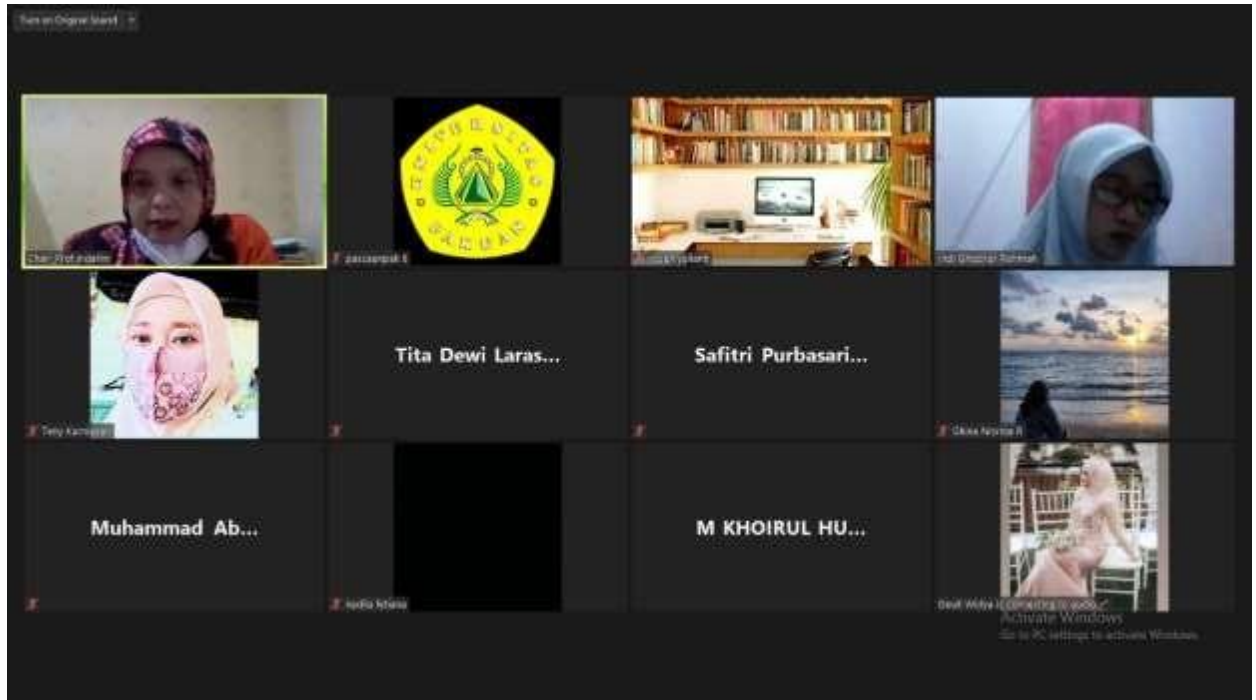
Turn on Original Sound

Chair: Prof Indahm

pascasarjan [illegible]

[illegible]

Indi Ghazinar Rahmah

Tety Kurniawati

Tita Dewi Laras...

Safitri Purbasari...

Okta Nisma R

Muhammad Ab...

Nadia Nilana

M KHOIRUL HU...

Dewi Widya (Connecting to audio)

Activate Windows
Go to PC settings to activate Windows.